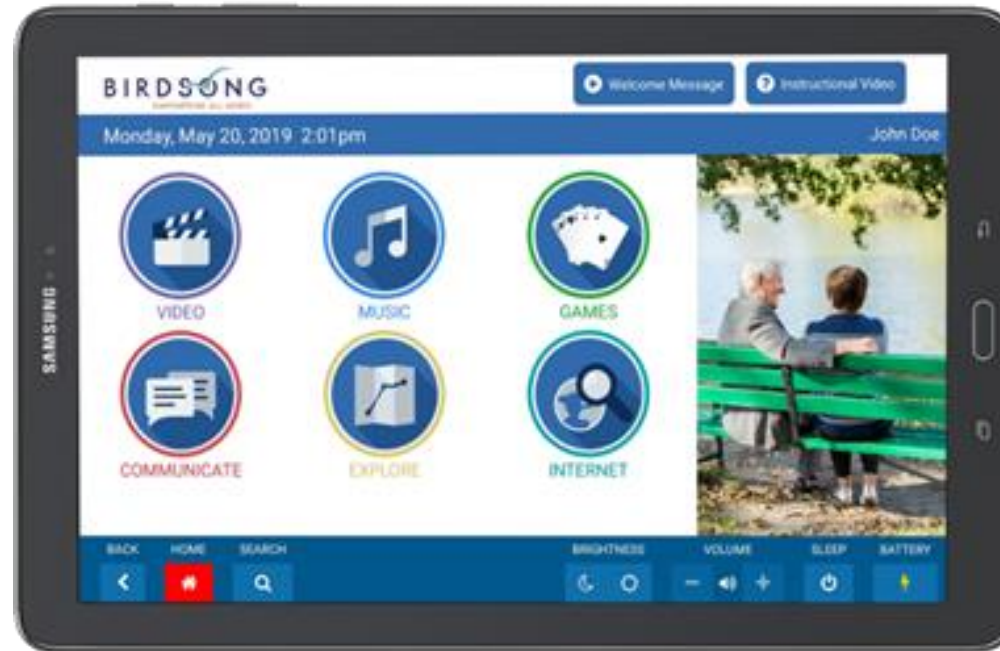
BIRDSONG
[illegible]

Welcome Message

Instructional Video

Monday, May 20, 2019 2:01pm

John Doe

VIDEO

MUSIC

GAMES

COMMUNICATE

EXPLORE

INTERNET

BACK

HOME

SEARCH

BRIGHTNESS

VOLUME

SLEEP

BATTERY

SAMSUNG